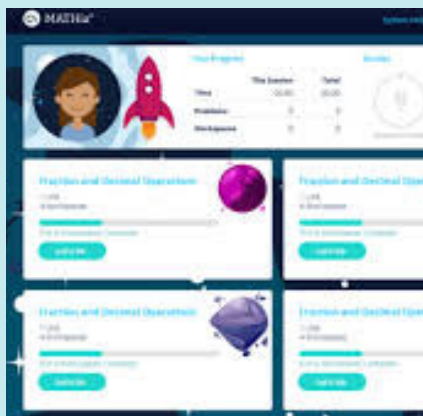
MATHia

Your Progress

| | This Session | Total |
|---|---|---|
| Time | 00:00 | 00:00 |
| Problems | 0 | 0 |
| Workspaces | 0 | 0 |

Badges

Fraction and Decimal Operations

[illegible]

Let's Go

Fraction and Decimal Oper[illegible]

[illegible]

Let's Go

Fraction and Decimal Operations

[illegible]

Let's Go

Fraction and Decimal Oper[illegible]

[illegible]

Let's Go